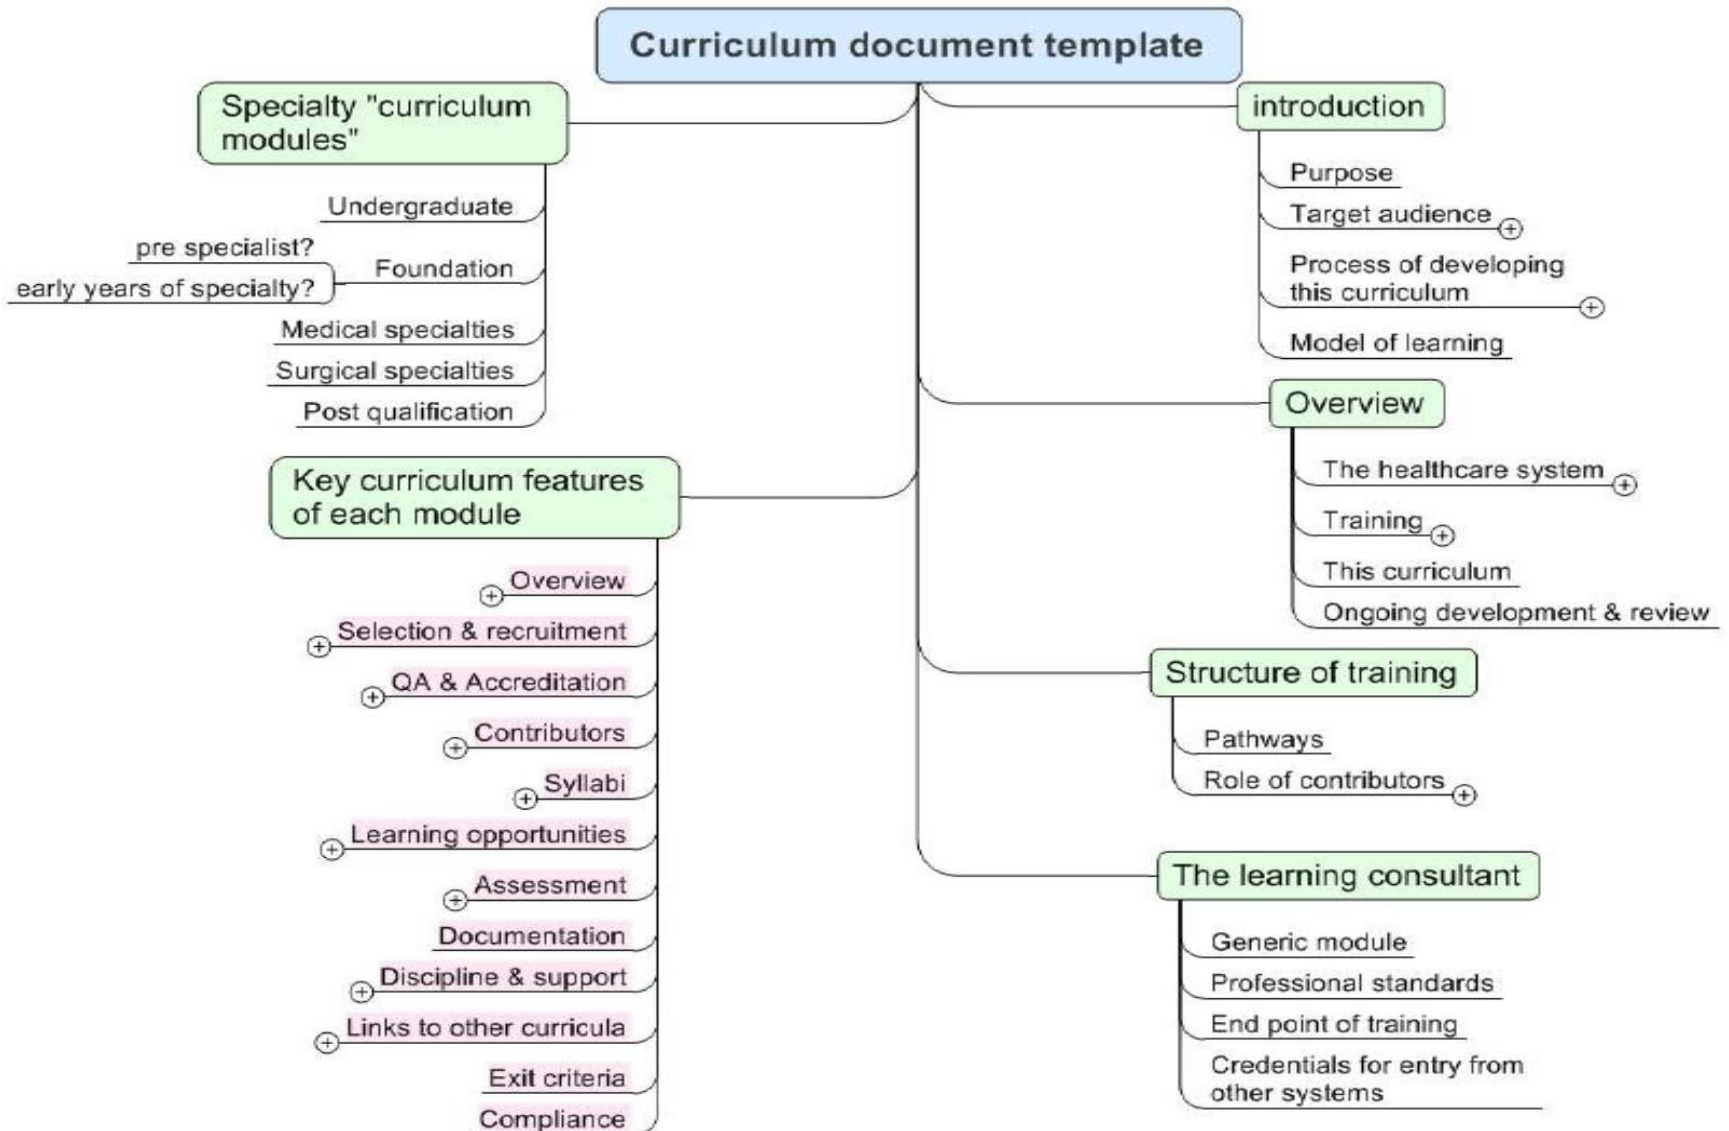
Curriculum document template

Specialty "curriculum modules"
Undergraduate
Foundation
pre specialist?
early years of specialty?
Medical specialties
Surgical specialties
Post qualification

Key curriculum features of each module
Overview
Selection & recruitment
QA & Accreditation
Contributors
Syllabi
Learning opportunities
Assessment
Documentation
Discipline & support
Links to other curricula
Exit criteria
Compliance

introduction
Purpose
Target audience
Process of developing this curriculum
Model of learning

Overview
The healthcare system
Training
This curriculum
Ongoing development & review

Structure of training
Pathways
Role of contributors

The learning consultant
Generic module
Professional standards
End point of training
Credentials for entry from other systems